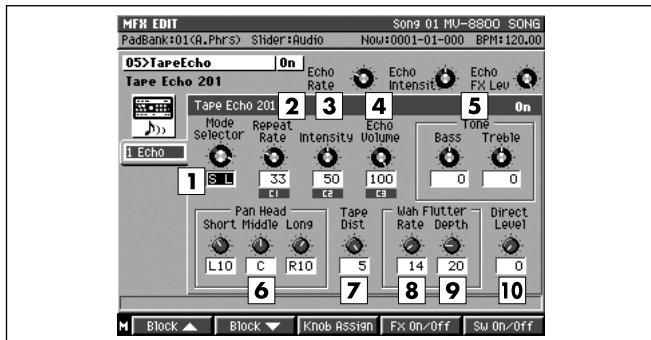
MFX EDIT Song 01 MV-8800 SONG
PadBank:01(A.Phrs) Slider:Audio Now:0001-01-000 BPM:120.00

05>TapeEcho On
Tape Echo 201

Echo Rate
Echo Intensit
Echo FX Lev

1 Echo

Tape Echo 201
2 3 4 5
On

Mode Selector
S L
1

Repeat Rate
33
C1

Intensity
50
C2

Echo Volume
100
C3

Tone
Bass
0
Treble
0

Pan Head
Short Middle Long
L10 C R10
6

Tape Dist
5
7

Wah Flutter
Rate Depth
14 20
8 9

Direct Level
0
10

M Block ▲ Block ▼ Knob Assign Fx On/Off Sw On/Off